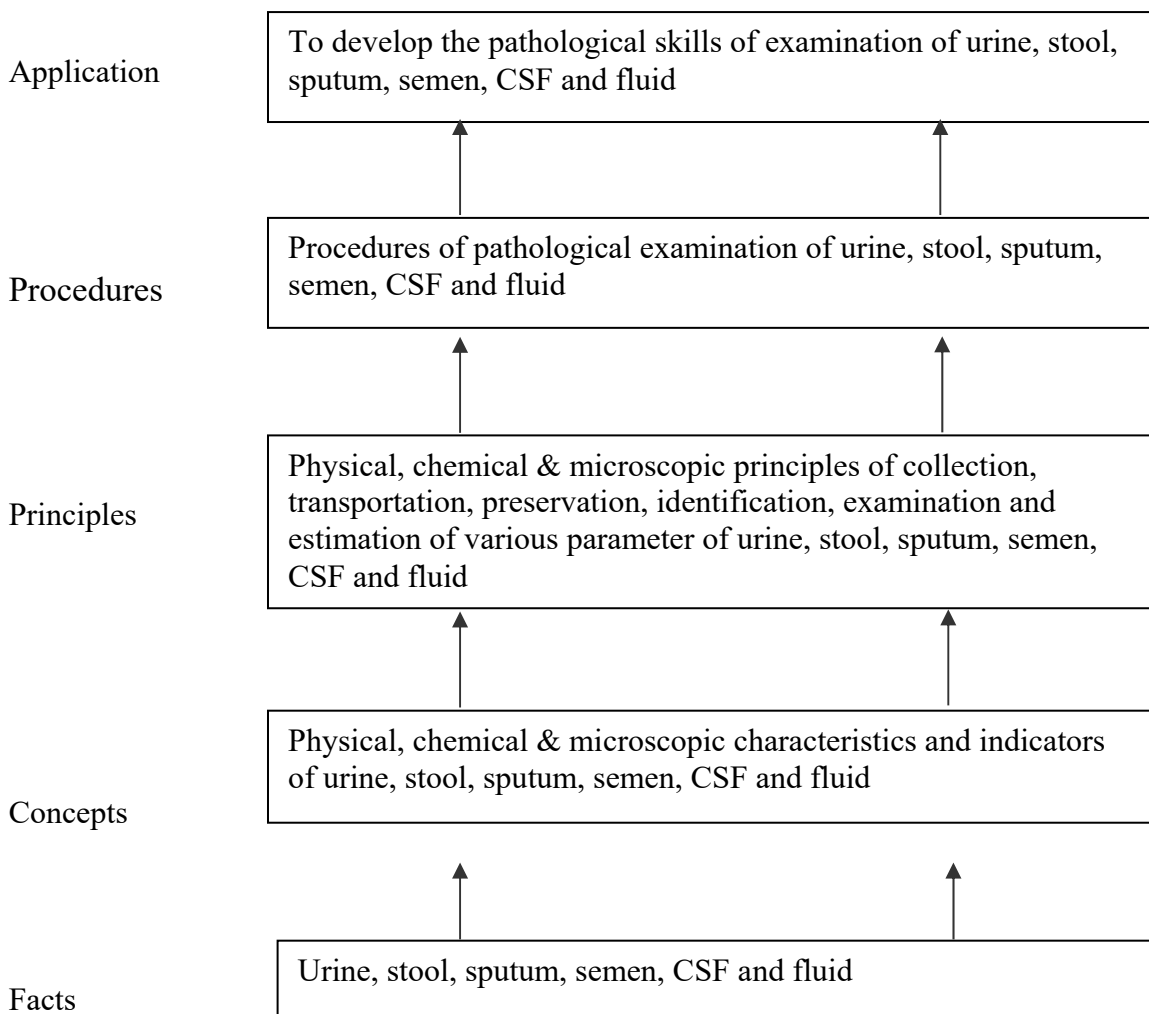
Application

To develop the pathological skills of examination of urine, stool, sputum, semen, CSF and fluid

Procedures

Procedures of pathological examination of urine, stool, sputum, semen, CSF and fluid

Principles

Physical, chemical & microscopic principles of collection, transportation, preservation, identification, examination and estimation of various parameter of urine, stool, sputum, semen, CSF and fluid

Concepts

Physical, chemical & microscopic characteristics and indicators of urine, stool, sputum, semen, CSF and fluid

Facts

Urine, stool, sputum, semen, CSF and fluid